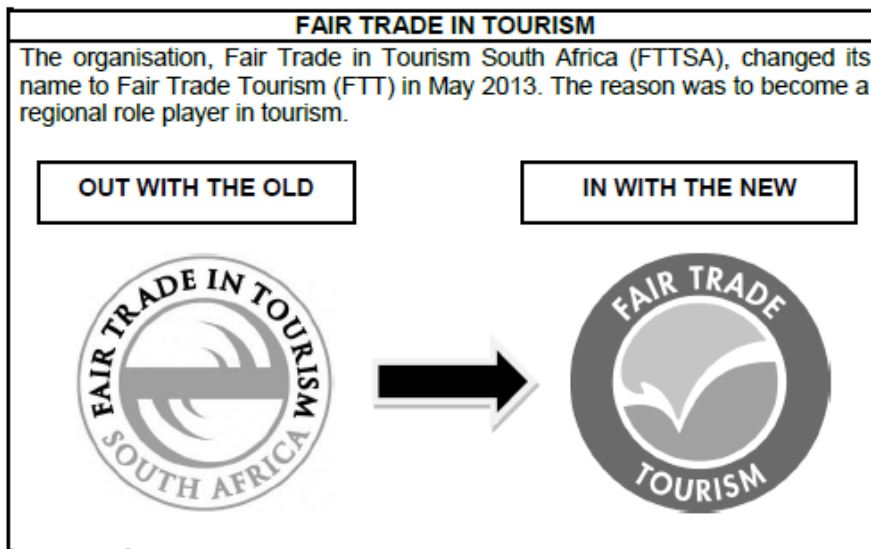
FAIR TRADE IN TOURISM

The organisation, Fair Trade in Tourism South Africa (FTTSA), changed its name to Fair Trade Tourism (FTT) in May 2013. The reason was to become a regional role player in tourism.

OUT WITH THE OLD

IN WITH THE NEW

FAIR TRADE IN TOURISM SOUTH AFRICA

FAIR TRADE TOURISM